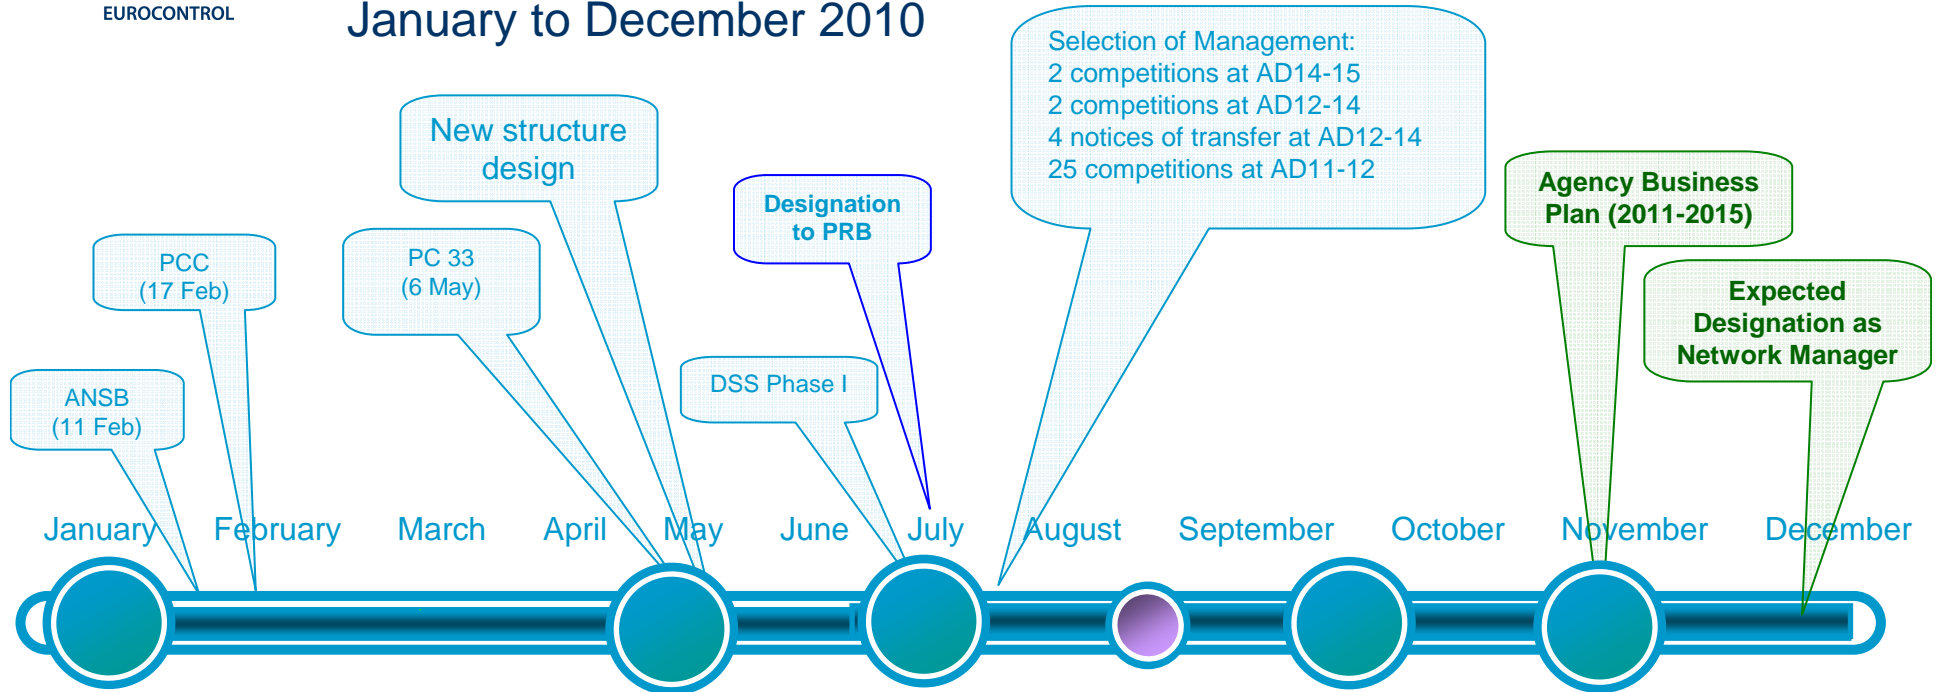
EUROCONTROL

January to December 2010

ANSB
(11 Feb)

PCC
(17 Feb)

PC 33
(6 May)

New structure design

DSS Phase I

Designation to PRB

Selection of Management:
2 competitions at AD14-15
2 competitions at AD12-14
4 notices of transfer at AD12-14
25 competitions at AD11-12

Agency Business Plan (2011-2015)

Expected Designation as Network Manager

January February March April May June July August September October November December